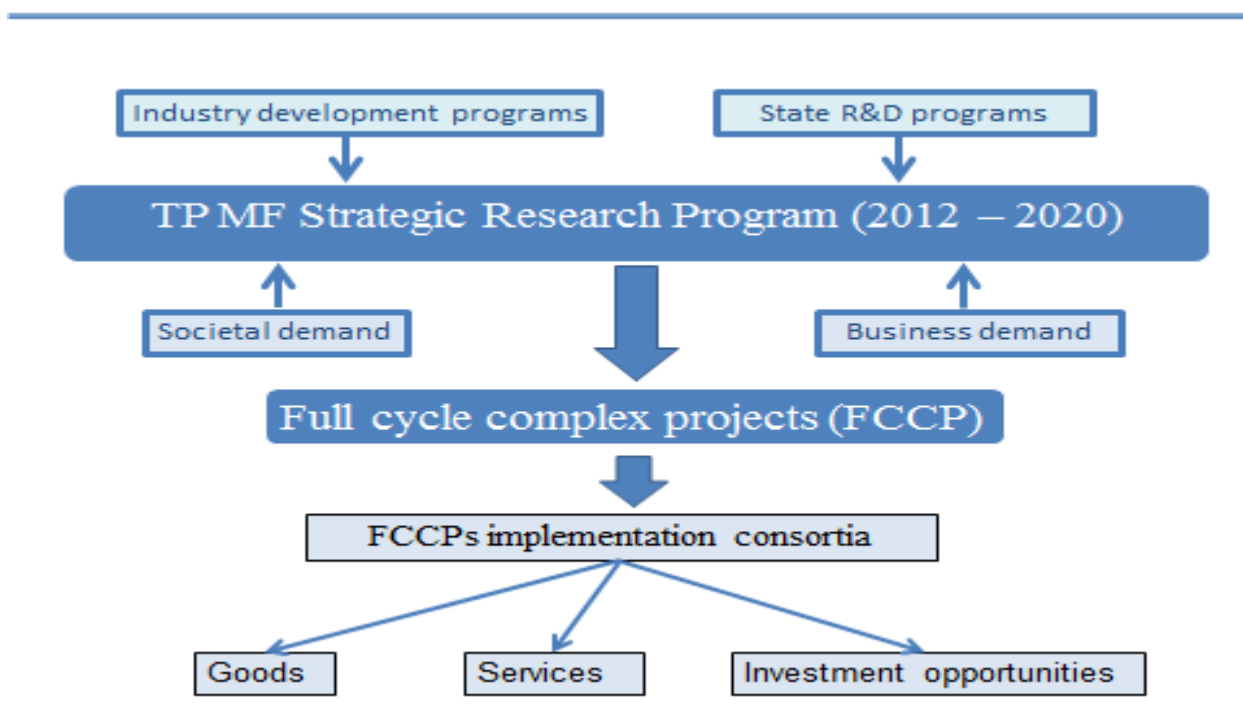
Industry development programs

State R&D programs

TP MF Strategic Research Program (2012 – 2020)

Societal demand

Business demand

Full cycle complex projects (FCCP)

FCCPs implementation consortia

Goods

Services

Investment opportunities